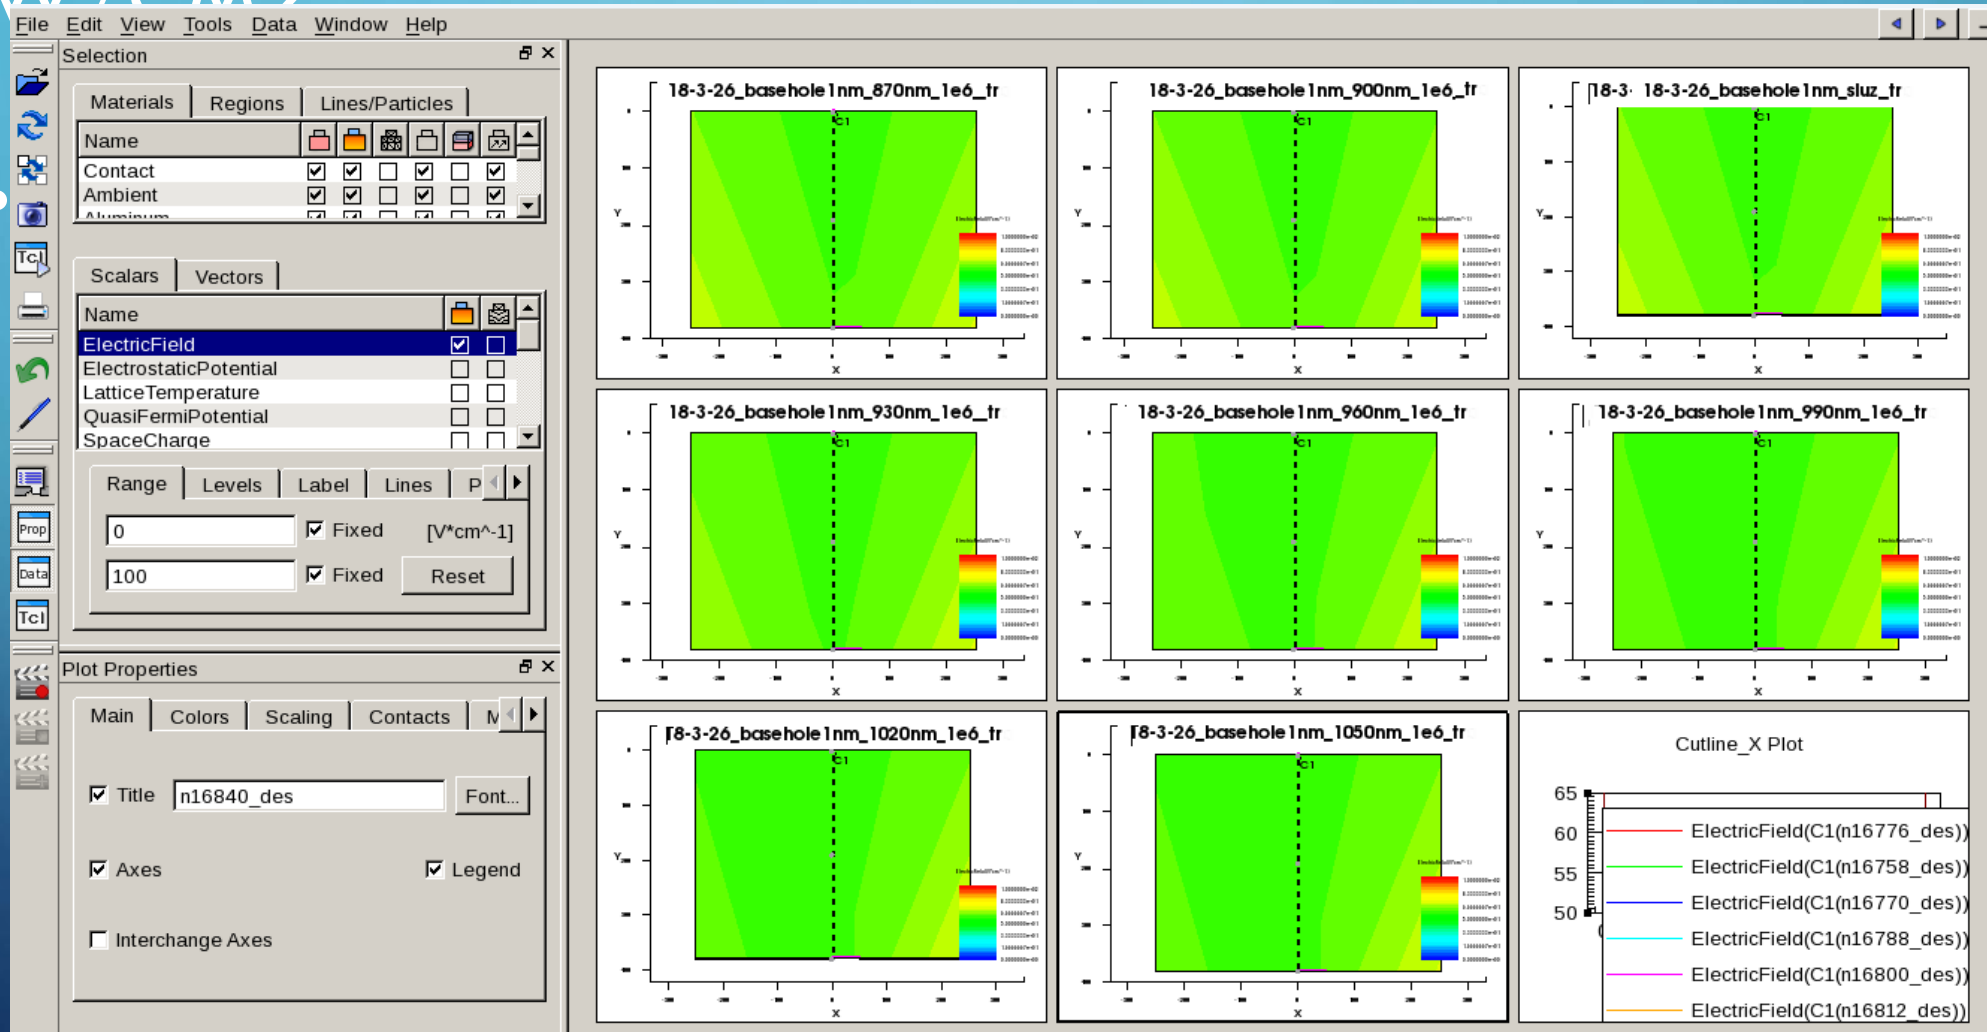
File Edit View Tools Data Window Help

Selection

Materials Regions Lines/Particles

| Name |
|---|
| Contact |
| Ambient |

Scalars Vectors

| Name |
|---|
| ElectricField |
| ElectrostaticPotential |
| LatticeTemperature |
| QuasiFermiPotential |
| SpaceCharge |

Range Levels Label Lines P

0 Fixed [V*cm^-1]

100 Fixed Reset

Plot Properties

Main Colors Scaling Contacts M

Title n16840_des Font...

Axes Legend

Interchange Axes

18-3-26_basehole1nm_870nm_1e6_tr

18-3-26_basehole1nm_900nm_1e6_tr

18-3-26_basehole1nm_sluz_tr

18-3-26_basehole1nm_930nm_1e6_tr

18-3-26_basehole1nm_960nm_1e6_tr

18-3-26_basehole1nm_990nm_1e6_tr

18-3-26_basehole1nm_1020nm_1e6_tr

18-3-26_basehole1nm_1050nm_1e6_tr

Cutline_X Plot

65
60
55
50

ElectricField(C1(n16776_des))
ElectricField(C1(n16758_des))
ElectricField(C1(n16770_des))
ElectricField(C1(n16788_des))
ElectricField(C1(n16800_des))
ElectricField(C1(n16812_des))